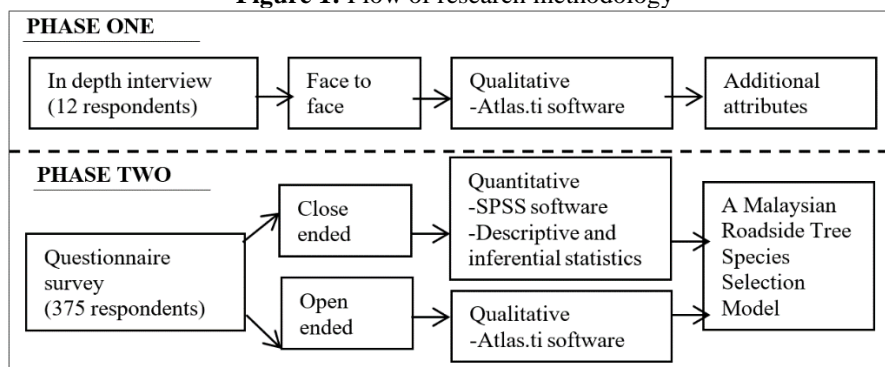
Figure 1. Flow of research methodology

PHASE ONE

In depth interview (12 respondents)

Face to face

Qualitative -Atlas.ti software

Additional attributes

PHASE TWO

Questionnaire survey (375 respondents)

Close ended

Open ended

Quantitative -SPSS software -Descriptive and inferential statistics

Qualitative -Atlas.ti software

A Malaysian Roadside Tree Species Selection Model